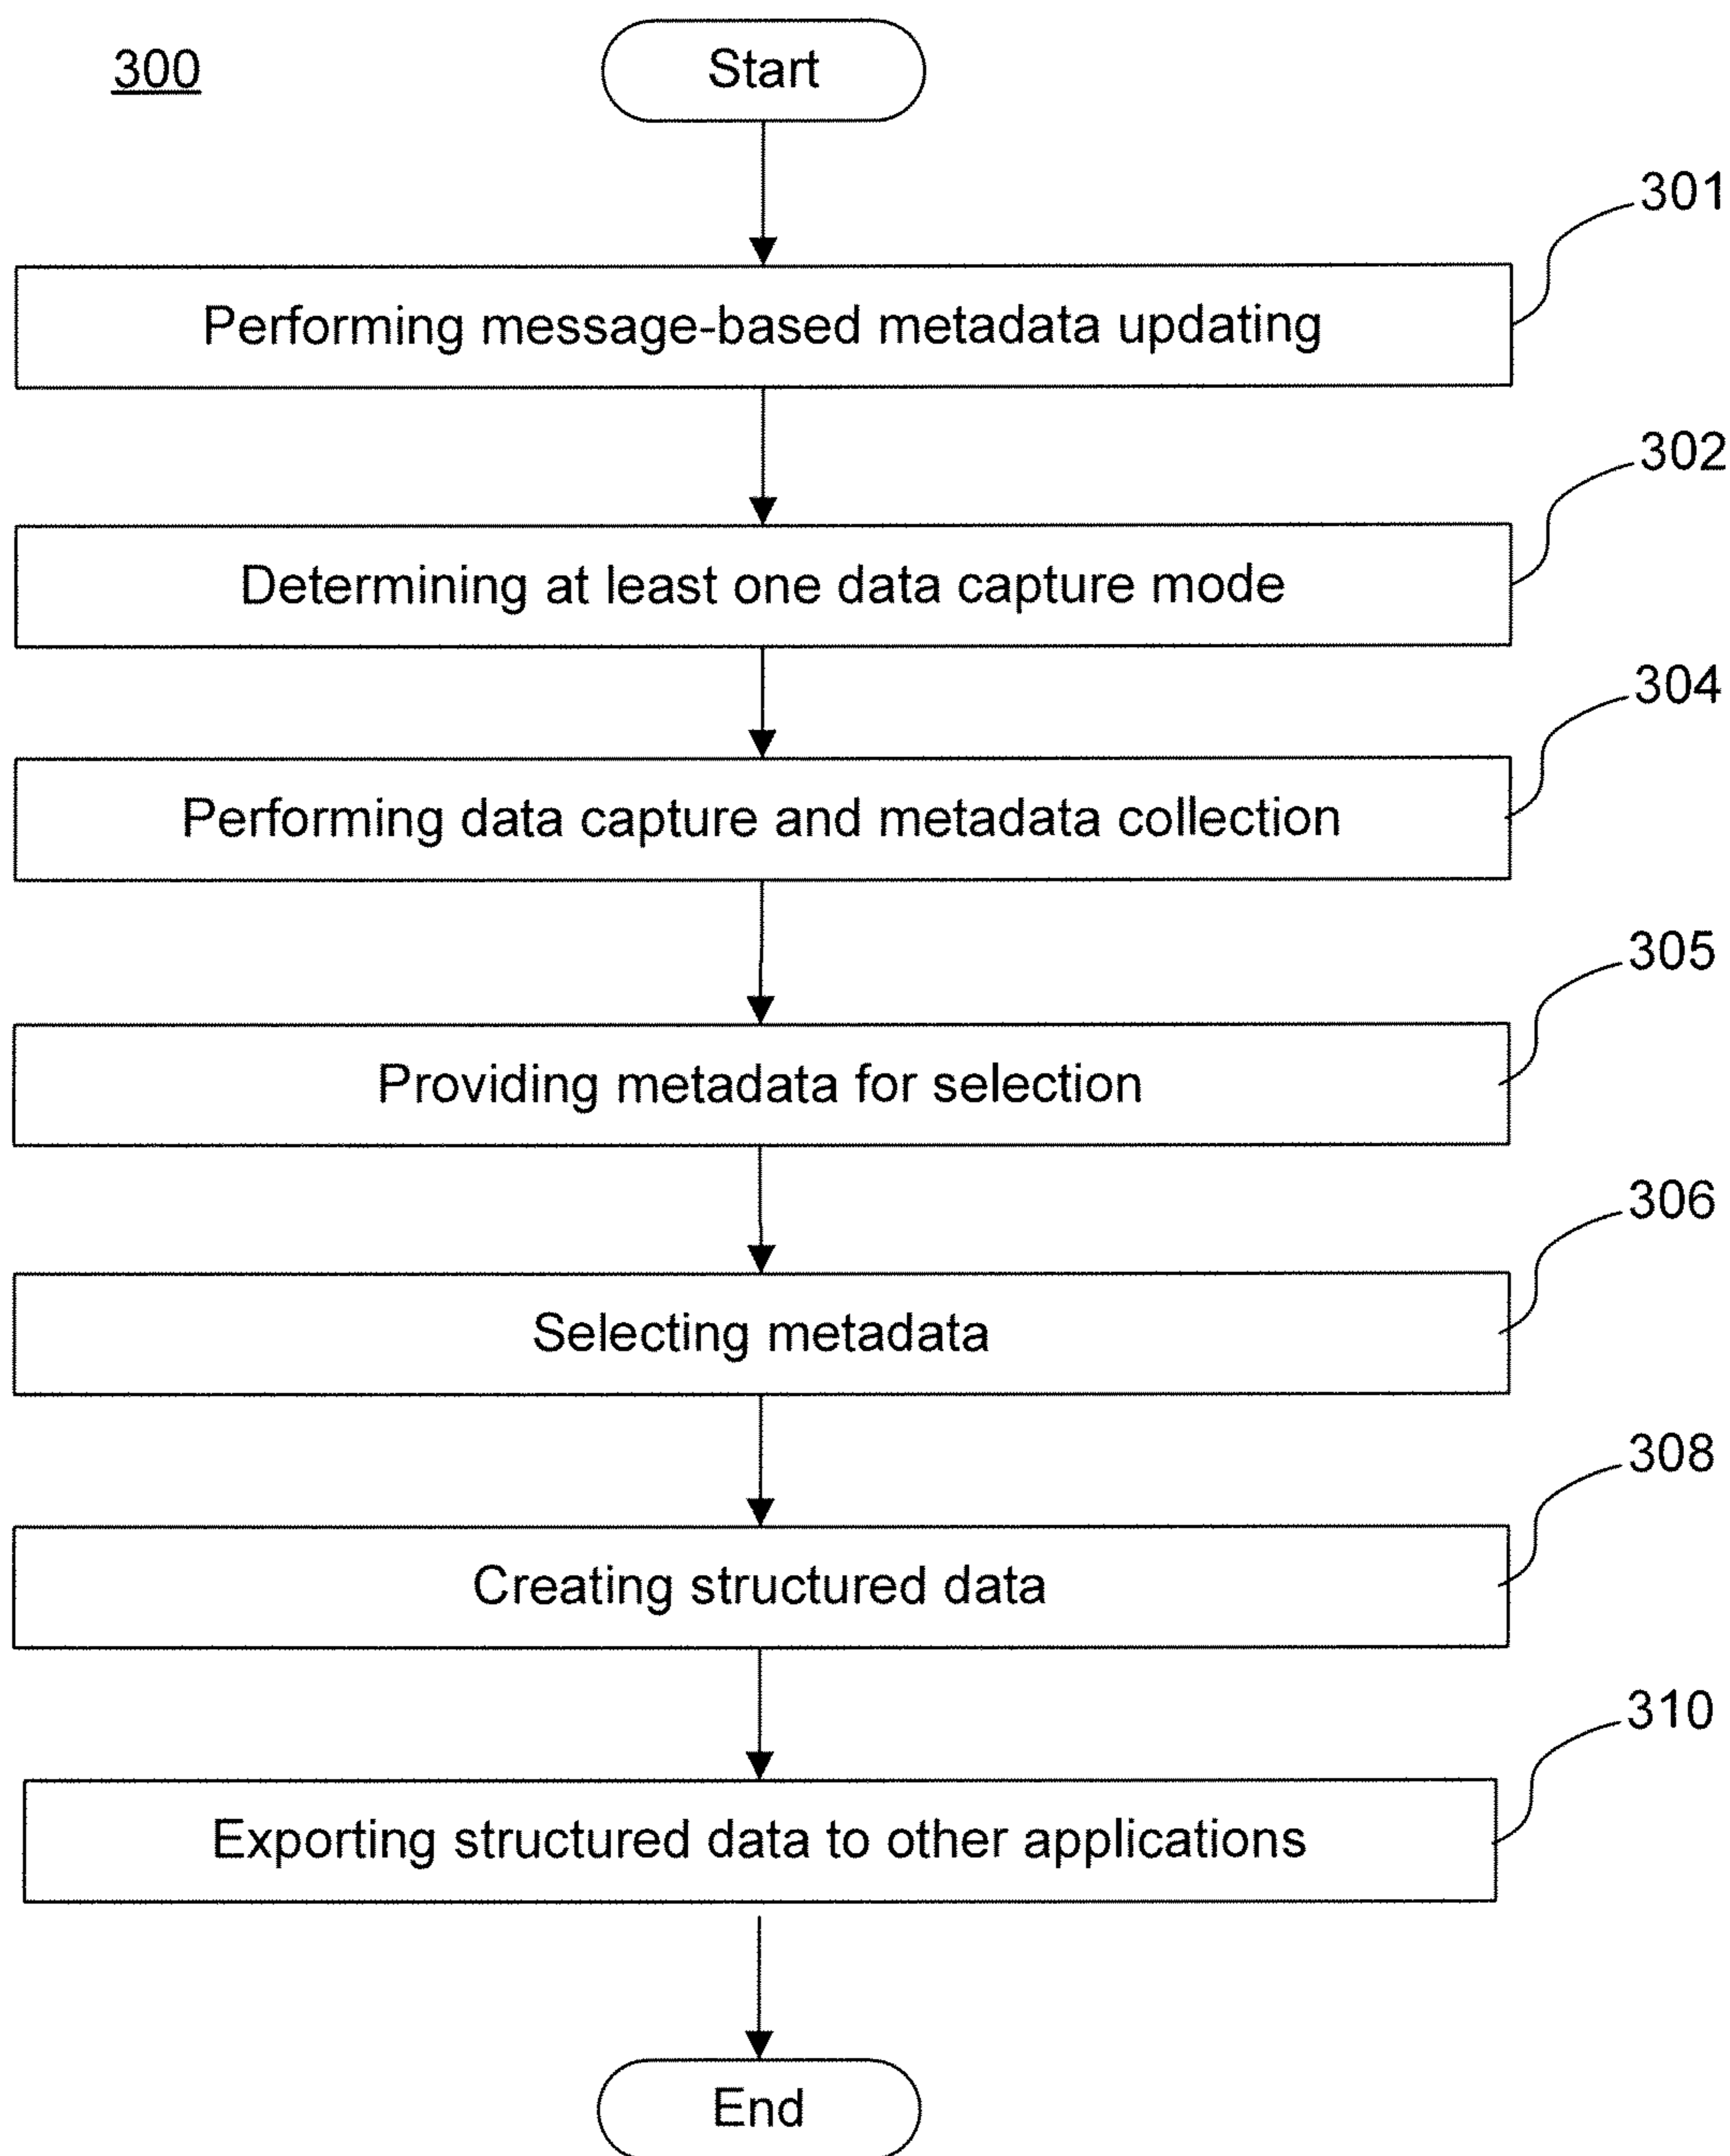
300

Start

301
Performing message-based metadata updating

302
Determining at least one data capture mode

304
Performing data capture and metadata collection

305
Providing metadata for selection

306
Selecting metadata

308
Creating structured data

310
Exporting structured data to other applications

End